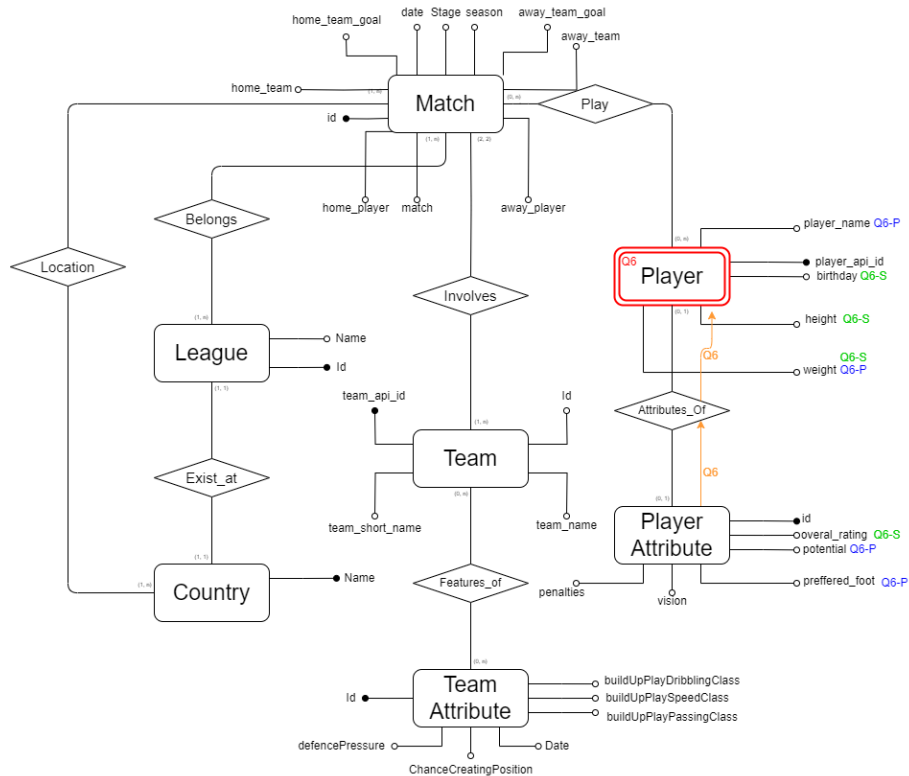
home_team_goal
date
Stage
season
away_team_goal
away_team
home_team
(1, n)
Match
(0, n)
Play
id
(1, n)
(2, 2)
home_player
match
away_player
Belongs
Location
(0, n)
player_name Q6-P
Q6
Player
player_api_id
birthday Q6-S
(0, 1)
height Q6-S
Involves
(1, n)
League
Name
Id
Q6
Q6-S
weight Q6-P
(1, 1)
team_api_id
Id
Attributes_Of
(1, n)
Team
Exist_at
Q6
(0, n)
(0, 1)
team_short_name
team_name
Player Attribute
id
overal_rating Q6-S
potential Q6-P
(1, 1)
(1, n)
Country
Name
Features_of
penalties
vision
preffered_foot Q6-P
(0, n)
Id
Team Attribute
buildUpPlayDribblingClass
buildUpPlaySpeedClass
buildUpPlayPassingClass
defencePressure
Date
ChanceCreatingPosition